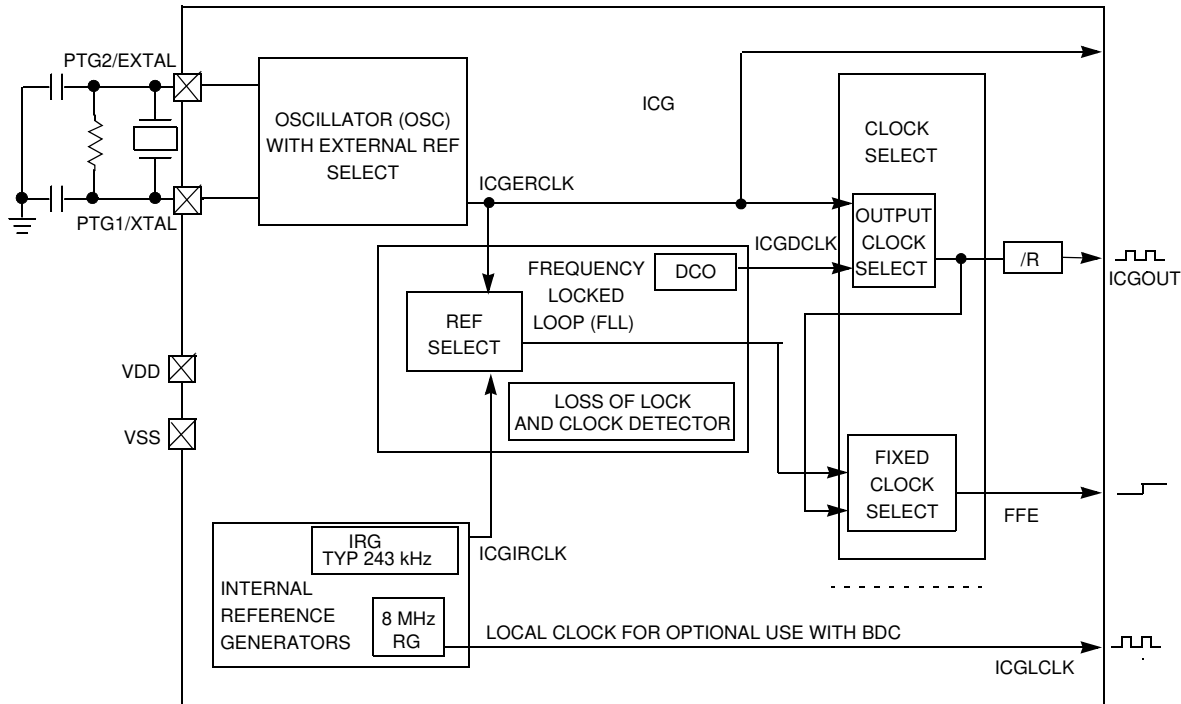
PTG2/EXTAL

PTG1/XTAL

OSCILLATOR (OSC) WITH EXTERNAL REF SELECT

ICG

CLOCK SELECT

ICGERCLK

OUTPUT CLOCK SELECT

ICGDCLK

FREQUENCY LOCKED LOOP (FLL)

DCO

/R

ICGOUT

REF SELECT

VDD

LOSS OF LOCK AND CLOCK DETECTOR

VSS

FIXED CLOCK SELECT

FFE

IRG TYP 243 kHz

ICGIRCLK

INTERNAL REFERENCE GENERATORS

8 MHz RG

LOCAL CLOCK FOR OPTIONAL USE WITH BDC

ICGLCLK